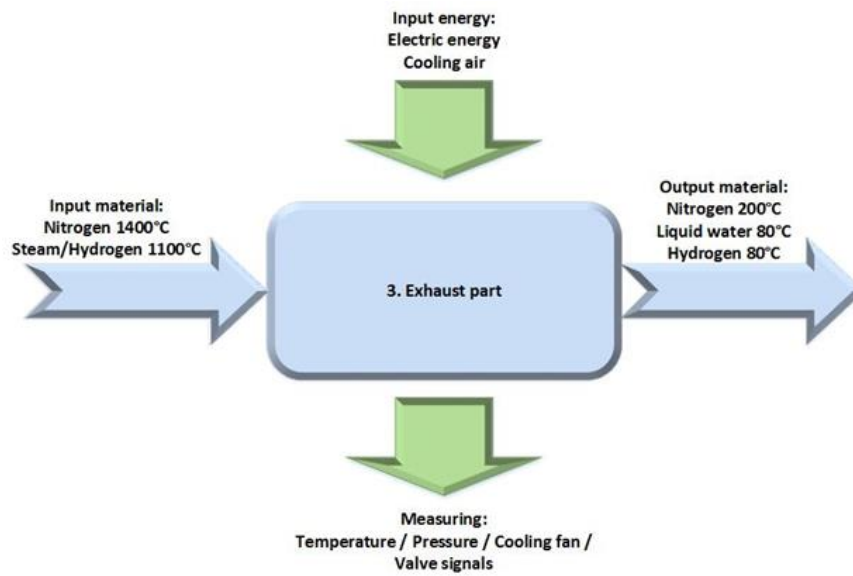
Input energy:
Electric energy
Cooling air

Input material:
Nitrogen 1400°C
Steam/Hydrogen 1100°C

3. Exhaust part

Output material:
Nitrogen 200°C
Liquid water 80°C
Hydrogen 80°C

Measuring:
Temperature / Pressure / Cooling fan /
Valve signals